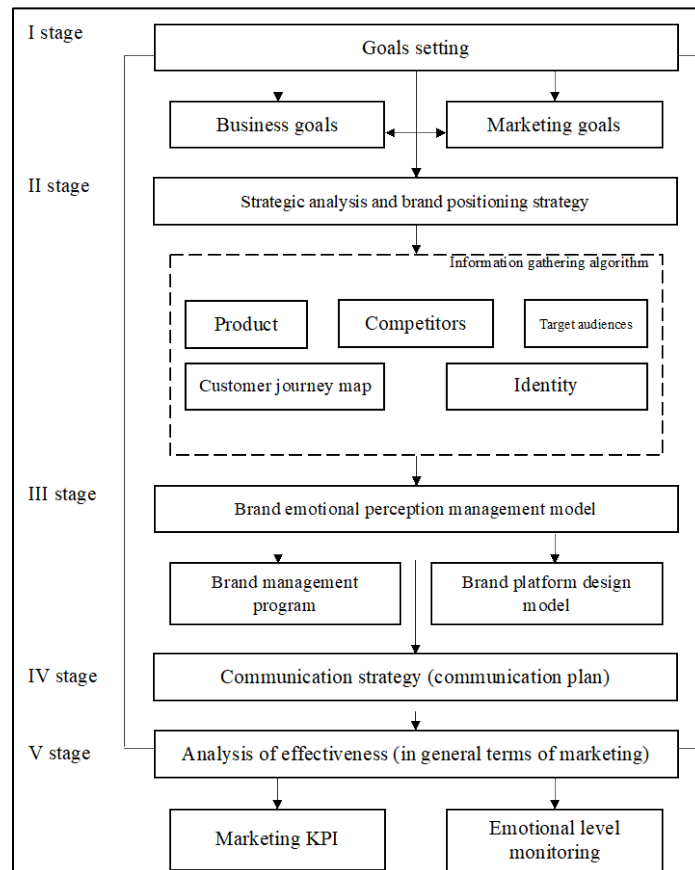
I stage

Goals setting

Business goals

Marketing goals

II stage

Strategic analysis and brand positioning strategy

Information gathering algorithm

Product

Competitors

Target audiences

Customer journey map

Identity

III stage

Brand emotional perception management model

Brand management program

Brand platform design model

IV stage

Communication strategy (communication plan)

V stage

Analysis of effectiveness (in general terms of marketing)

Marketing KPI

Emotional level monitoring